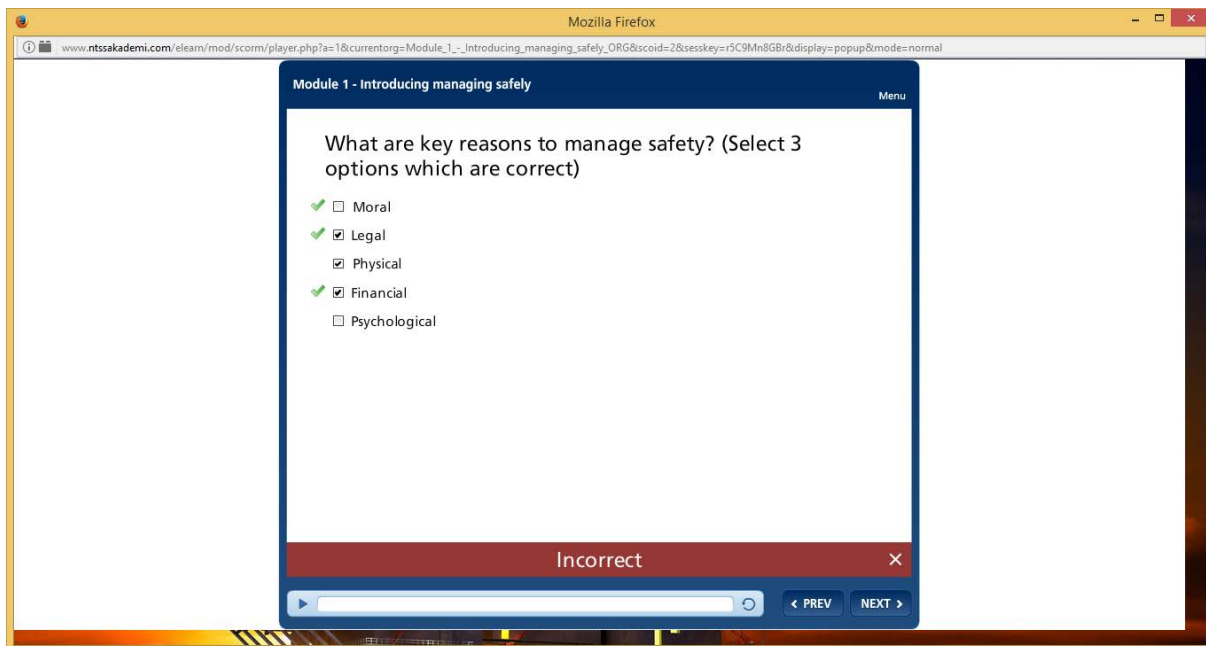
Mozilla Firefox

www.ntssakademi.com/elearn/mod/scorm/player.php?a=1&currentorg=Module_1_-_Introducing_managing_safely_ORG&scoid=2&sesskey=r5C9Mn8GBr&display=popup&mode=normal

Module 1 - Introducing managing safely

Menu

What are key reasons to manage safety? (Select 3 options which are correct)

☐ Moral
☑ Legal
☑ Physical
☑ Financial
☐ Psychological

Incorrect

‹ PREV

NEXT ›